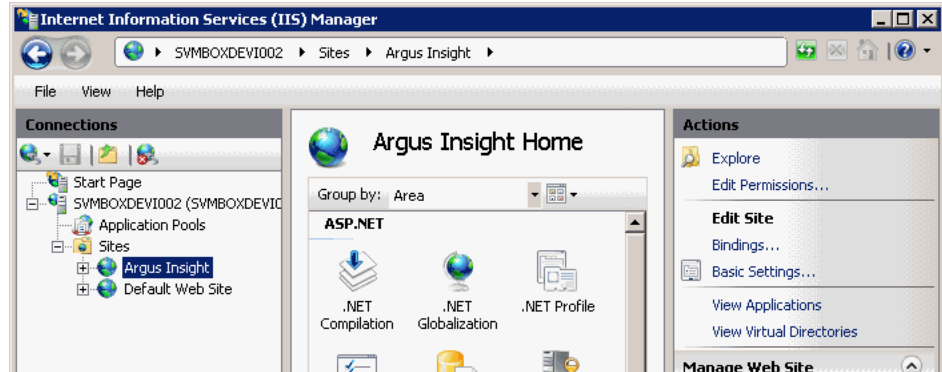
Internet Information Services (IIS) Manager

SVMBOXDEVI002 ▸ Sites ▸ Argus Insight ▸

File View Help

Connections

Start Page
SVMBOXDEVI002 (SVMBOXDEVIC
Application Pools
Sites
Argus Insight
Default Web Site

Argus Insight Home

Group by: Area

ASP.NET

.NET Compilation
.NET Globalization
.NET Profile

Actions

Explore
Edit Permissions...

Edit Site
Bindings...
Basic Settings...

View Applications
View Virtual Directories

Manage Web Site